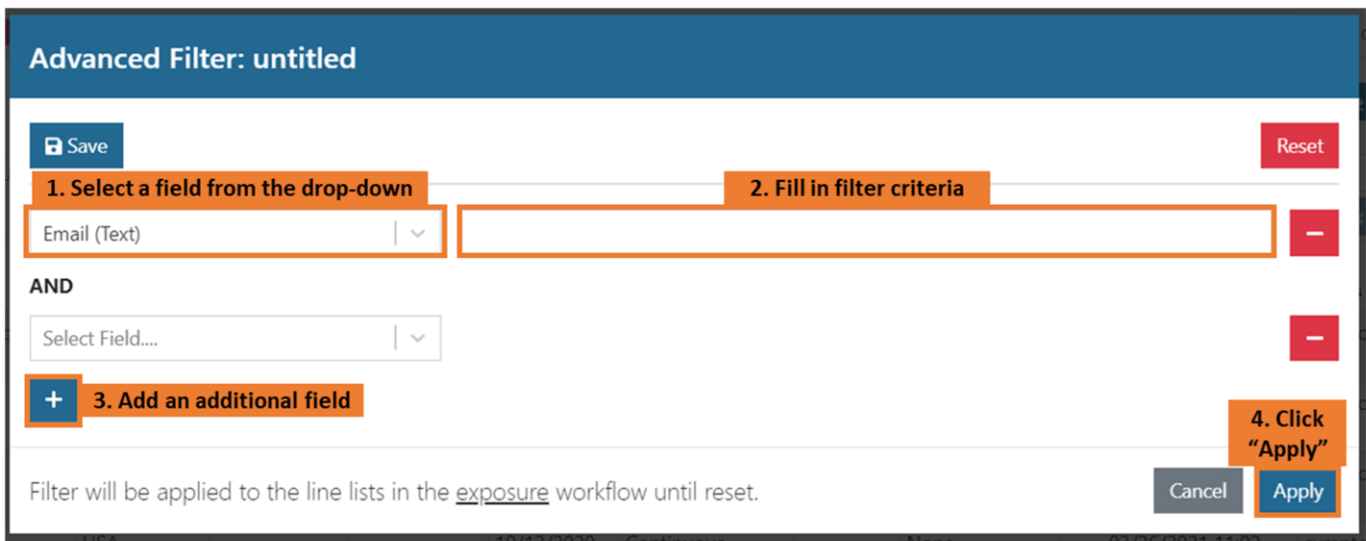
Advanced Filter: untitled

Save

Reset

1. Select a field from the drop-down

2. Fill in filter criteria

Email (Text)

−

AND

Select Field....

−

+

3. Add an additional field

4. Click "Apply"

Filter will be applied to the line lists in the exposure workflow until reset.

Cancel

Apply